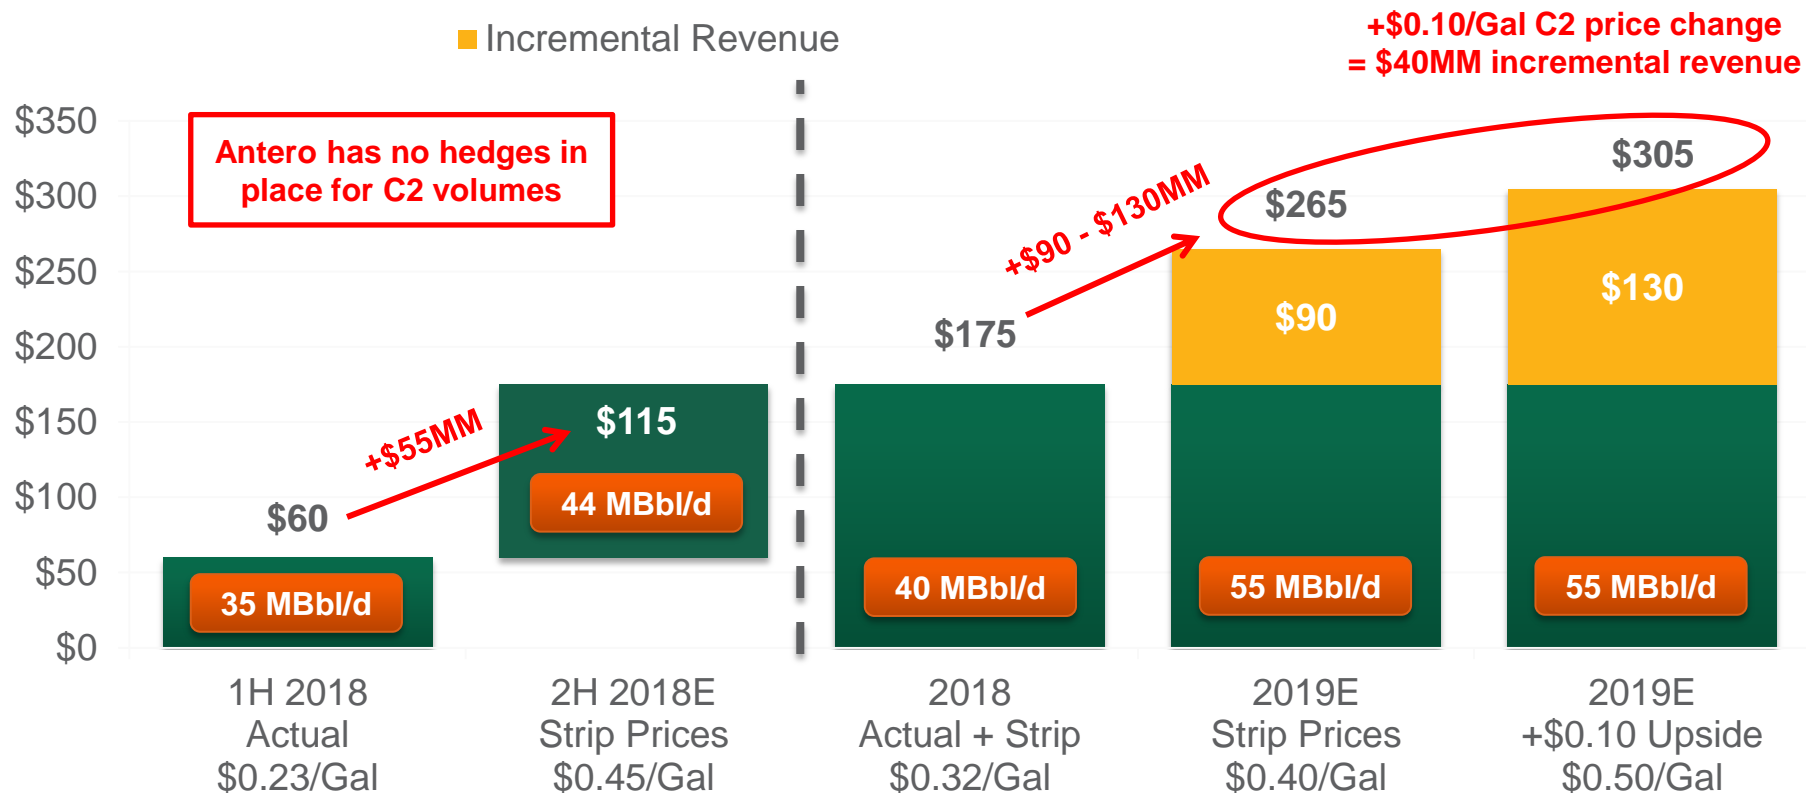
Incremental Revenue

+$0.10/Gal C2 price change = $40MM incremental revenue

$350
$300
$250
$200
$150
$100
$50
$0

Antero has no hedges in place for C2 volumes

$60
35 MBbl/d
+$55MM
$115
44 MBbl/d
$175
40 MBbl/d
+$90 - $130MM
$265
$90
55 MBbl/d
$305
$130
55 MBbl/d

1H 2018
Actual
$0.23/Gal

2H 2018E
Strip Prices
$0.45/Gal

2018
Actual + Strip
$0.32/Gal

2019E
Strip Prices
$0.40/Gal

2019E
+$0.10 Upside
$0.50/Gal